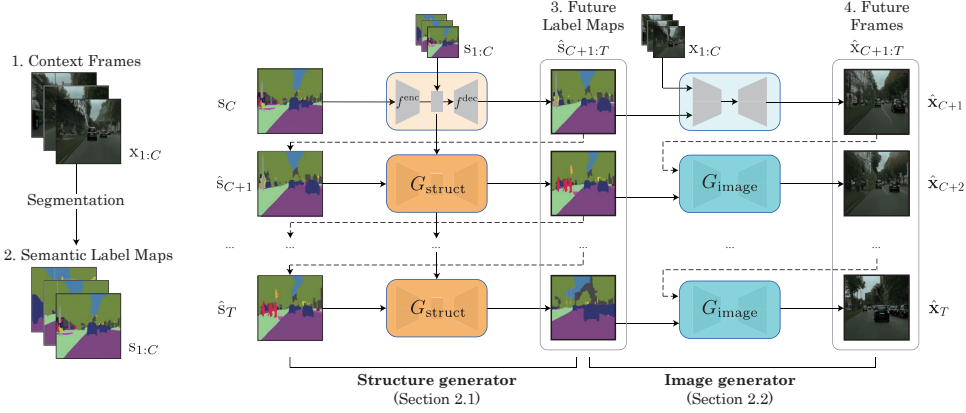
1. Context Frames

$\mathrm{x}_{1:C}$

Segmentation

2. Semantic Label Maps

$\mathrm{s}_{1:C}$

$\mathrm{s}_{1:C}$

3. Future Label Maps

$\hat{\mathrm{s}}_{C+1:T}$

$\mathrm{x}_{1:C}$

4. Future Frames

$\hat{\mathrm{x}}_{C+1:T}$

$\mathrm{s}_C$

$f^{\mathrm{enc}}$

$f^{\mathrm{dec}}$

$\hat{\mathbf{x}}_{C+1}$

$\hat{\mathrm{s}}_{C+1}$

$G_{\mathrm{struct}}$

$G_{\mathrm{image}}$

$\hat{\mathbf{x}}_{C+2}$

...

...

...

...

...

...

$\hat{\mathrm{s}}_T$

$G_{\mathrm{struct}}$

$G_{\mathrm{image}}$

$\hat{\mathbf{x}}_T$

**Structure generator**
(Section 2.1)

**Image generator**
(Section 2.2)